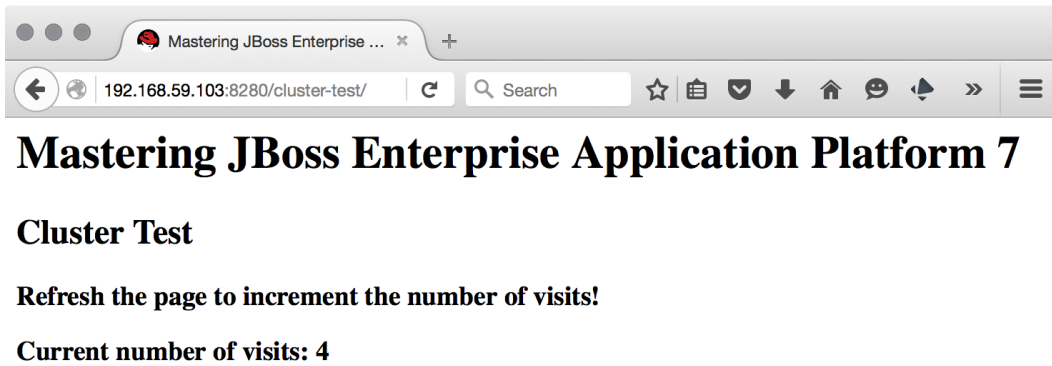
Mastering JBoss Enterprise ... ×

192.168.59.103:8280/cluster-test/

Search

Mastering JBoss Enterprise Application Platform 7

Cluster Test

Refresh the page to increment the number of visits!

Current number of visits: 4